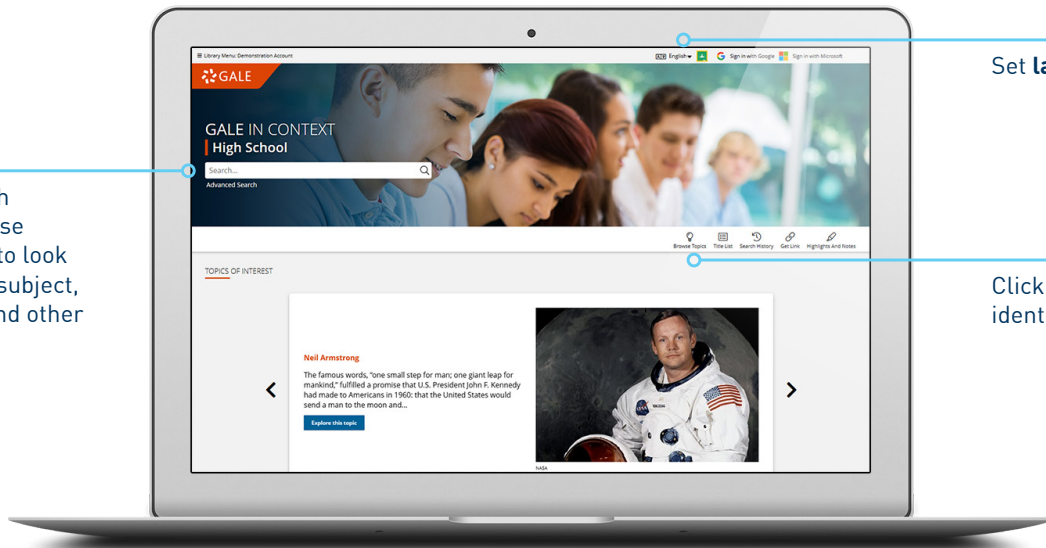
n
se
to look
subject,
nd other

≡ Library Menu: Demonstration Account

English ▾ Sign in with Google Sign in with Microsoft

Set la

GALE

GALE IN CONTEXT
High School

Search...

Advanced Search

Browse Topics Title List Search History Get Link Highlights And Notes

Click
ident

TOPICS OF INTEREST

Neil Armstrong

The famous words, "one small step for man; one giant leap for mankind," fulfilled a promise that U.S. President John F. Kennedy had made to Americans in 1960: that the United States would send a man to the moon and...

Explore this topic

NASA